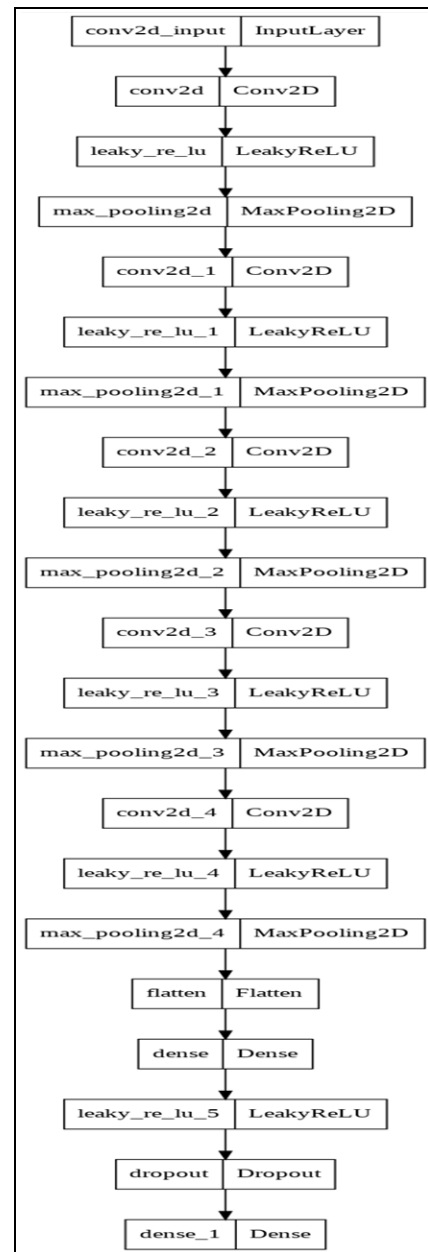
conv2d_input | InputLayer

conv2d | Conv2D

leaky_re_lu | LeakyReLU

max_pooling2d | MaxPooling2D

conv2d_1 | Conv2D

leaky_re_lu_1 | LeakyReLU

max_pooling2d_1 | MaxPooling2D

conv2d_2 | Conv2D

leaky_re_lu_2 | LeakyReLU

max_pooling2d_2 | MaxPooling2D

conv2d_3 | Conv2D

leaky_re_lu_3 | LeakyReLU

max_pooling2d_3 | MaxPooling2D

conv2d_4 | Conv2D

leaky_re_lu_4 | LeakyReLU

max_pooling2d_4 | MaxPooling2D

flatten | Flatten

dense | Dense

leaky_re_lu_5 | LeakyReLU

dropout | Dropout

dense_1 | Dense